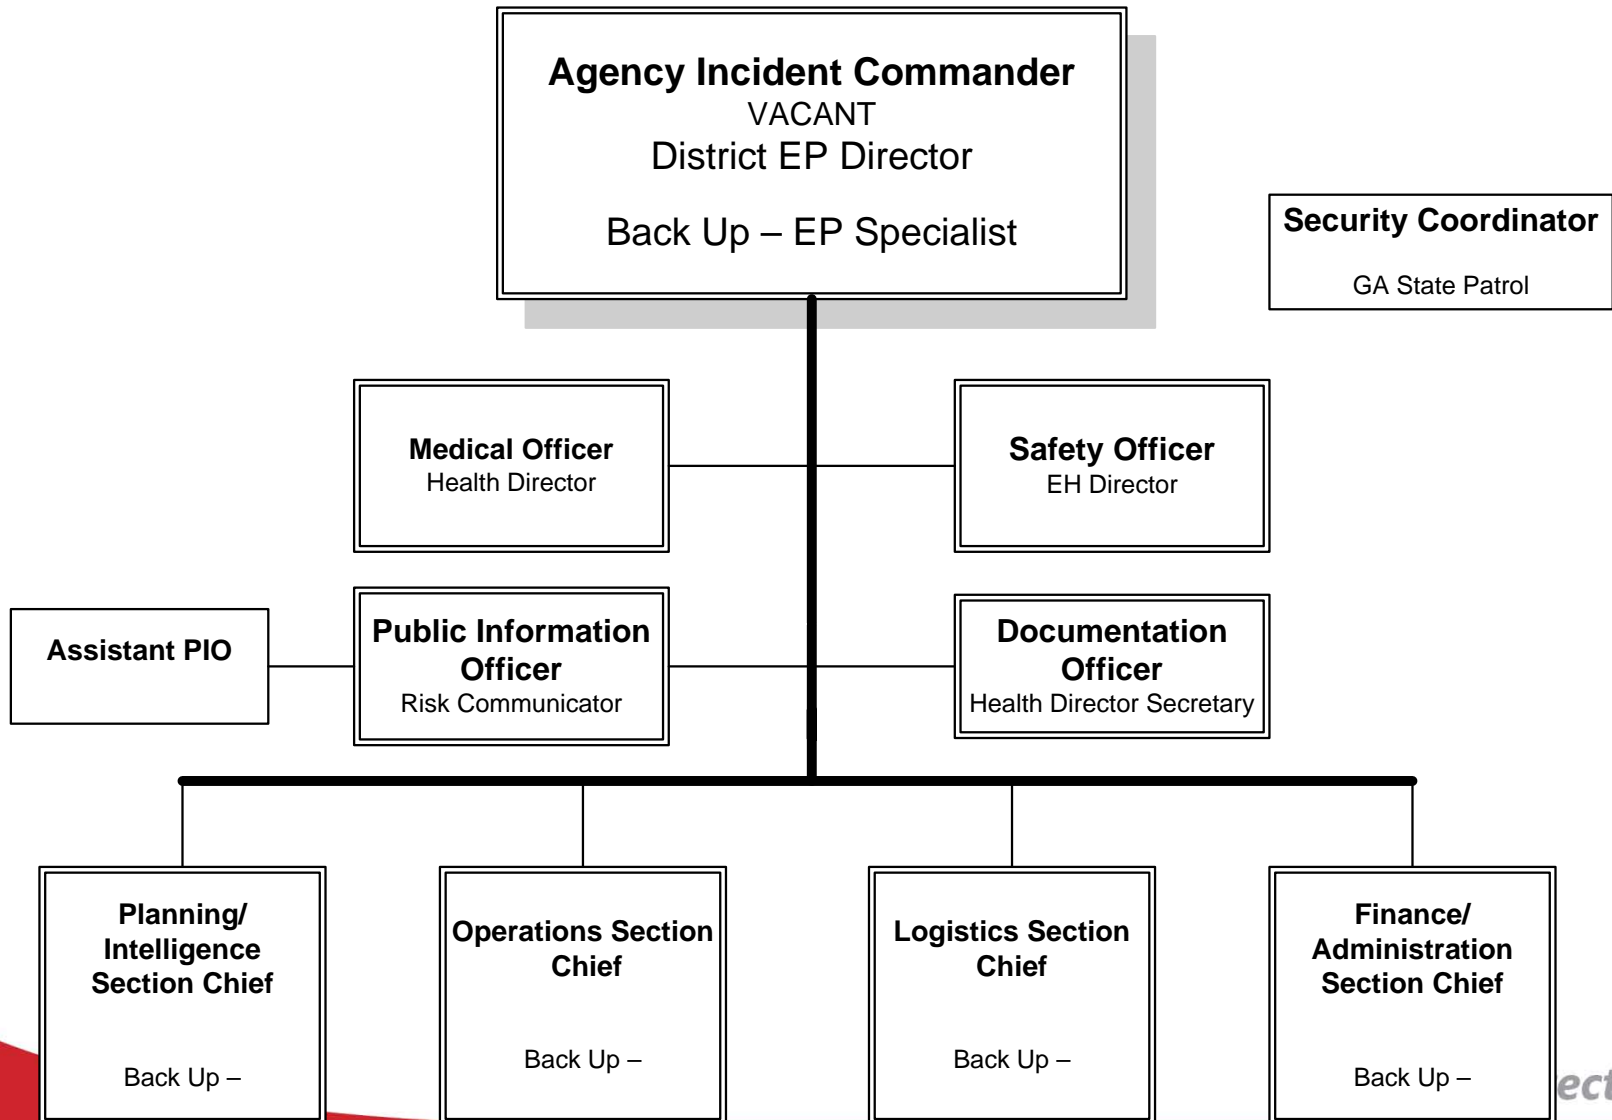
Agency Incident Commander
VACANT
District EP Director

Back Up – EP Specialist

Security Coordinator

GA State Patrol

Medical Officer
Health Director

Safety Officer
EH Director

Assistant PIO

Public Information Officer
Risk Communicator

Documentation Officer
Health Director Secretary

Planning/ Intelligence Section Chief

Back Up –

Operations Section Chief

Back Up –

Logistics Section Chief

Back Up –

Finance/ Administration Section Chief

Back Up –

ect